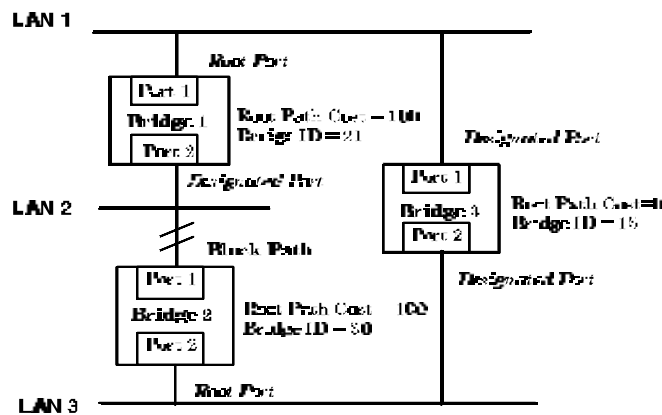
LAN 1

Root Port

Port 1
Bridge 1
Port 2

Root Path Cost = 100
Bridge ID = 21

Designated Port

Designated Port

Port 1
Bridge 3
Port 2

Root Path Cost=0
Bridge ID = 15

LAN 2

Block Path

Port 1
Bridge 2
Port 2

Root Path Cost = 100
Bridge ID = 50

Designated Port

LAN 3

Root Port